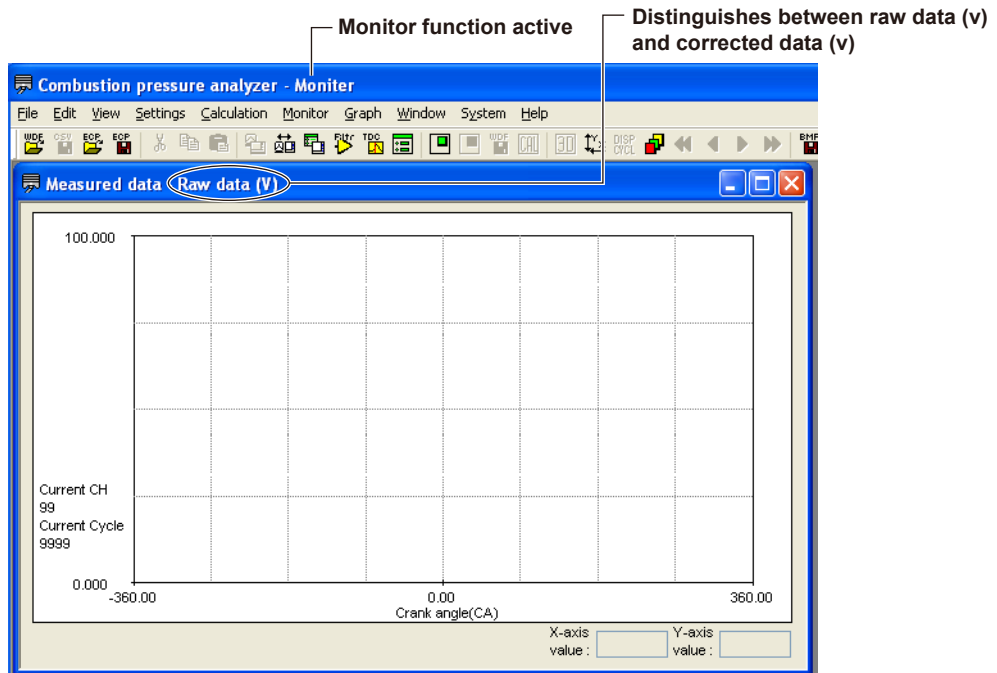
Monitor function active

Distinguishes between raw data (v) and corrected data (v)

Combustion pressure analyzer - Moniter

File Edit View Settings Calculation Monitor Graph Window System Help

WDF CSV ECP ECP Filtr TDC WDF CAL 3D DISP CYCL BMP

Measured data Raw data (V)

100.000

Current CH
99
Current Cycle
9999

0.000
-360.00
0.00
360.00
Crank angle(CA)

X-axis value :
Y-axis value :